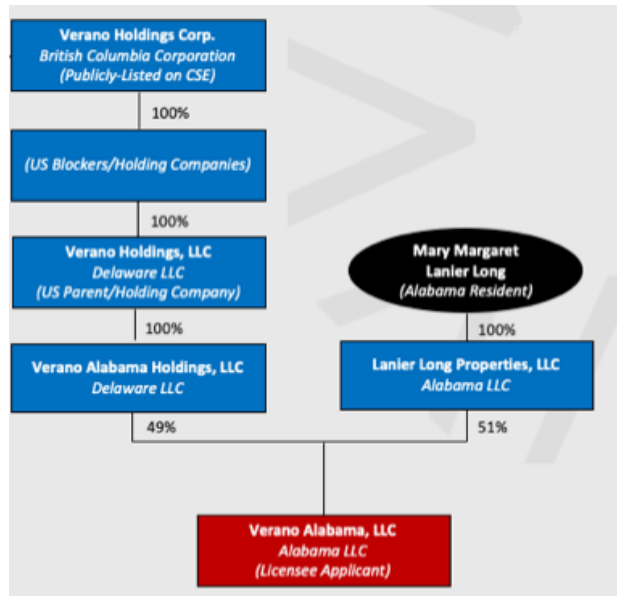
Verano Holdings Corp.
British Columbia Corporation
(Publicly-Listed on CSE)

100%

(US Blockers/Holding Companies)

100%

Verano Holdings, LLC
Delaware LLC
(US Parent/Holding Company)

Mary Margaret
Lanier Long
(Alabama Resident)

100%

100%

Verano Alabama Holdings, LLC
Delaware LLC

Lanier Long Properties, LLC
Alabama LLC

49%

51%

Verano Alabama, LLC
Alabama LLC
(Licensee Applicant)